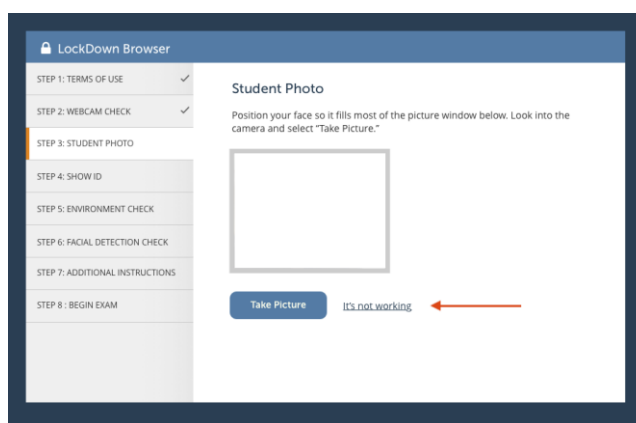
LockDown Browser

STEP 1: TERMS OF USE ✓
STEP 2: WEBCAM CHECK ✓
STEP 3: STUDENT PHOTO
STEP 4: SHOW ID
STEP 5: ENVIRONMENT CHECK
STEP 6: FACIAL DETECTION CHECK
STEP 7: ADDITIONAL INSTRUCTIONS
STEP 8 : BEGIN EXAM

Student Photo

Position your face so it fills most of the picture window below. Look into the camera and select "Take Picture."

Take Picture

It's not working